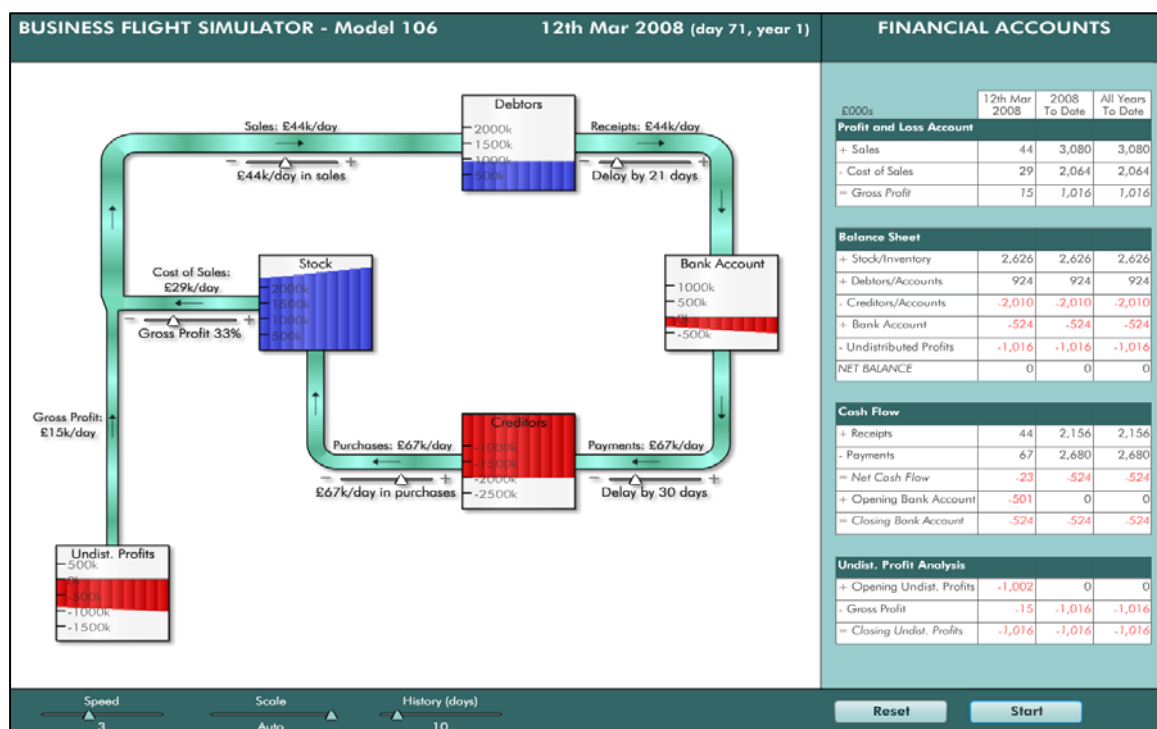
BUSINESS FLIGHT SIMULATOR - Model 106

12th Mar 2008 (day 71, year 1)

FINANCIAL ACCOUNTS

Debtors
2000k
1500k
1000k
500k

Sales: £44k/day
£44k/day in sales

Receipts: £44k/day
Delay by 21 days

Stock
2000k
1500k
1000k
500k

Cost of Sales: £29k/day
Gross Profit 33%

Bank Account
1000k
500k
0k
-500k

Gross Profit: £15k/day

Creditors
-1000k
-1500k
-2000k
-2500k

Purchases: £67k/day
£67k/day in purchases

Payments: £67k/day
Delay by 30 days

Undist. Profits
500k
0k
-500k
-1000k
-1500k

| £000s | 12th Mar 2008 | 2008 To Date | All Years To Date |
|---|---|---|---|
| Profit and Loss Account | | | |
| + Sales | 44 | 3,080 | 3,080 |
| - Cost of Sales | 29 | 2,064 | 2,064 |
| = Gross Profit | 15 | 1,016 | 1,016 |

| Balance Sheet | | | |
|---|---|---|---|
| + Stock/Inventory | 2,626 | 2,626 | 2,626 |
| + Debtors/Accounts | 924 | 924 | 924 |
| - Creditors/Accounts | -2,010 | -2,010 | -2,010 |
| + Bank Account | -524 | -524 | -524 |
| - Undistributed Profits | -1,016 | -1,016 | -1,016 |
| NET BALANCE | 0 | 0 | 0 |

| Cash Flow | | | |
|---|---|---|---|
| + Receipts | 44 | 2,156 | 2,156 |
| - Payments | 67 | 2,680 | 2,680 |
| = Net Cash Flow | -23 | -524 | -524 |
| + Opening Bank Account | -501 | 0 | 0 |
| = Closing Bank Account | -524 | -524 | -524 |

| Undist. Profit Analysis | | | |
|---|---|---|---|
| + Opening Undist. Profits | -1,002 | 0 | 0 |
| - Gross Profit | -15 | -1,016 | -1,016 |
| = Closing Undist. Profits | -1,016 | -1,016 | -1,016 |

Speed
3
Scale
Auto
History (days)
10

Reset
Start